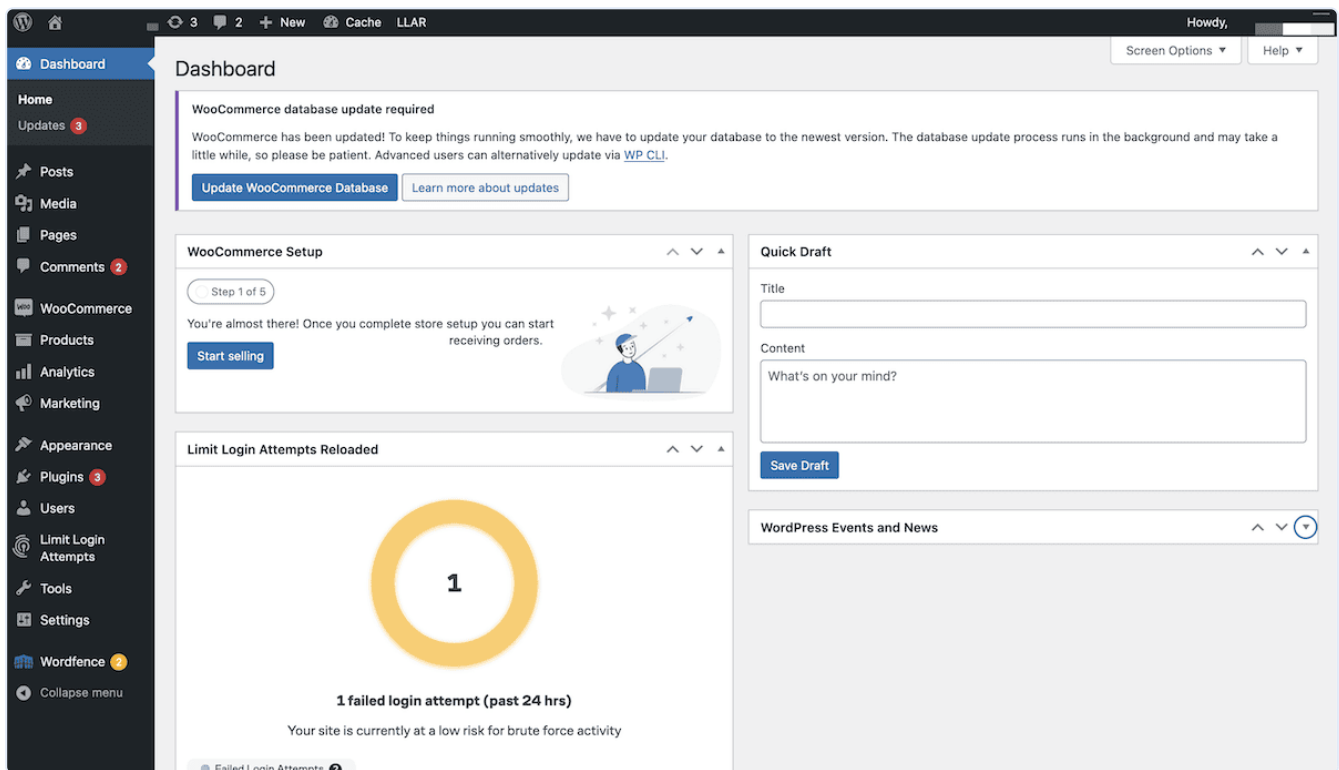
3 2 New Cache LLAR Howdy,

Dashboard
Home
Updates 3
Posts
Media
Pages
Comments 2
WooCommerce
Products
Analytics
Marketing
Appearance
Plugins 3
Users
Limit Login Attempts
Tools
Settings
Wordfence 2
Collapse menu

Screen Options ▾ Help ▾

Dashboard

WooCommerce database update required

WooCommerce has been updated! To keep things running smoothly, we have to update your database to the newest version. The database update process runs in the background and may take a little while, so please be patient. Advanced users can alternatively update via WP CLI.

Update WooCommerce Database Learn more about updates

WooCommerce Setup

Step 1 of 5

You're almost there! Once you complete store setup you can start receiving orders.

Start selling

Limit Login Attempts Reloaded

1

1 failed login attempt (past 24 hrs)

Your site is currently at a low risk for brute force activity

Failed Login Attempts

Quick Draft

Title

Content

What's on your mind?

Save Draft

WordPress Events and News